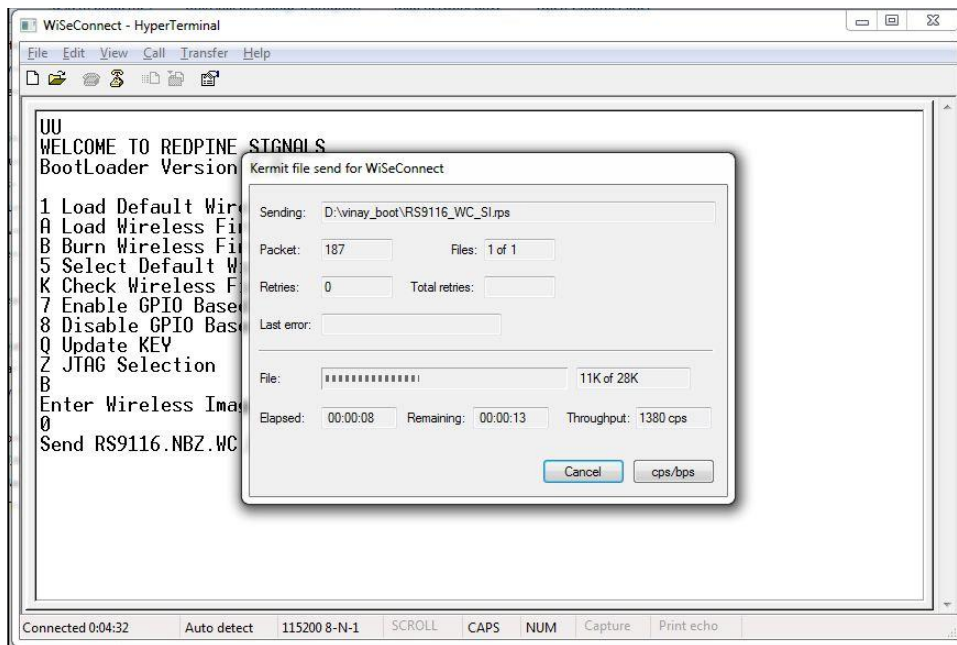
WiSeConnect - HyperTerminal

File Edit View Call Transfer Help

UU
WELCOME TO REDPINE SIGNALS
BootLoader Version

1 Load Default Wir
A Load Wireless Fi
B Burn Wireless Fi
5 Select Default W
K Check Wireless F
7 Enable GPIO Base
8 Disable GPIO Bas
Q Update KEY
Z JTAG Selection
B
Enter Wireless Ima
0
Send RS9116.NBZ.WC

Kermit file send for WiSeConnect

Sending: D:\vinay_boot\RS9116_WC_SI.rps

Packet: 187 Files: 1 of 1

Retries: 0 Total retries:

Last error:

File: 11K of 28K

Elapsed: 00:00:08 Remaining: 00:00:13 Throughput: 1380 cps

Cancel cps/bps

Connected 0:04:32 Auto detect 115200 8-N-1 SCROLL CAPS NUM Capture Print echo